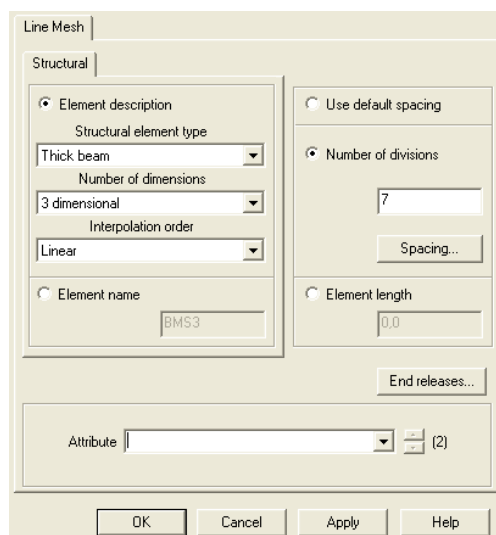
Line Mesh

Structural

Element description

Structural element type

Thick beam

Number of dimensions

3 dimensional

Interpolation order

Linear

Element name

BMS3

Use default spacing

Number of divisions

7

Spacing...

Element length

0,0

End releases...

Attribute

(2)

OK

Cancel

Apply

Help